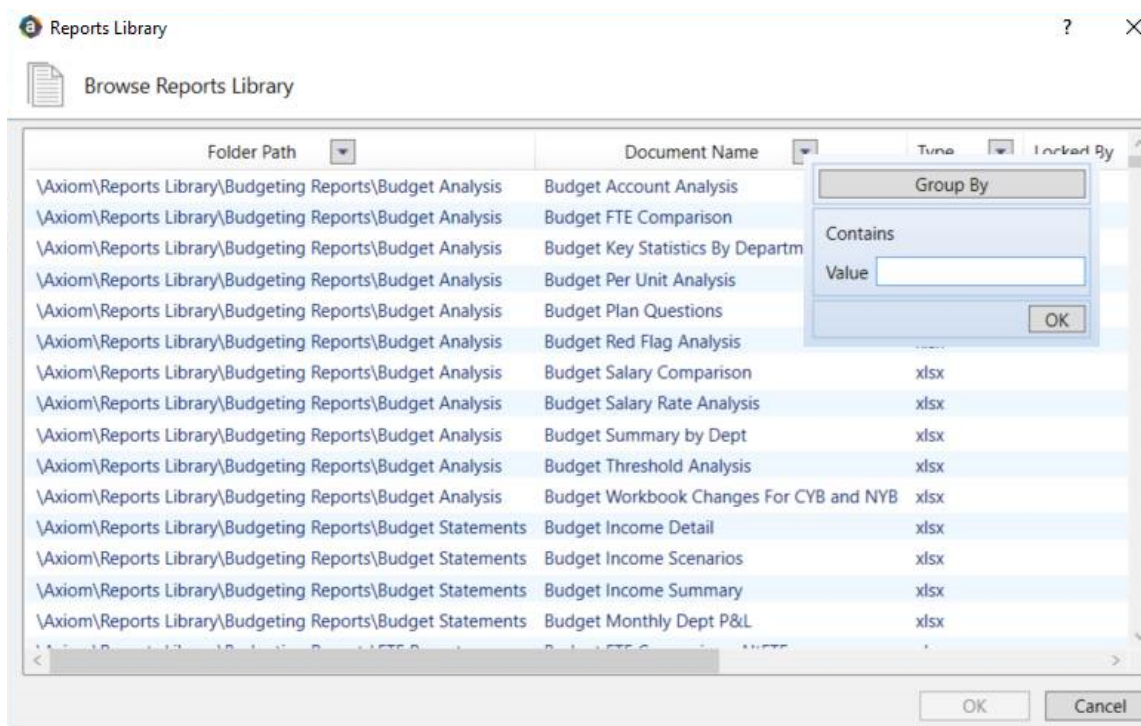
Reports Library

?

Browse Reports Library

| Folder Path | Document Name | Type | Locked By |
|---|---|---|---|
| \Axiom\Reports Library\Budgeting Reports\Budget Analysis | Budget Account Analysis | | |
| \Axiom\Reports Library\Budgeting Reports\Budget Analysis | Budget FTE Comparison | | |
| \Axiom\Reports Library\Budgeting Reports\Budget Analysis | Budget Key Statistics By Departm | | |
| \Axiom\Reports Library\Budgeting Reports\Budget Analysis | Budget Per Unit Analysis | | |
| \Axiom\Reports Library\Budgeting Reports\Budget Analysis | Budget Plan Questions | | |
| \Axiom\Reports Library\Budgeting Reports\Budget Analysis | Budget Red Flag Analysis | | |
| \Axiom\Reports Library\Budgeting Reports\Budget Analysis | Budget Salary Comparison | xlsx | |
| \Axiom\Reports Library\Budgeting Reports\Budget Analysis | Budget Salary Rate Analysis | xlsx | |
| \Axiom\Reports Library\Budgeting Reports\Budget Analysis | Budget Summary by Dept | xlsx | |
| \Axiom\Reports Library\Budgeting Reports\Budget Analysis | Budget Threshold Analysis | xlsx | |
| \Axiom\Reports Library\Budgeting Reports\Budget Analysis | Budget Workbook Changes For CYB and NYB | xlsx | |
| \Axiom\Reports Library\Budgeting Reports\Budget Statements | Budget Income Detail | xlsx | |
| \Axiom\Reports Library\Budgeting Reports\Budget Statements | Budget Income Scenarios | xlsx | |
| \Axiom\Reports Library\Budgeting Reports\Budget Statements | Budget Income Summary | xlsx | |
| \Axiom\Reports Library\Budgeting Reports\Budget Statements | Budget Monthly Dept P&L | xlsx | |
| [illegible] | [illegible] | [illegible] | |

Group By

Contains

Value

OK

OK

Cancel